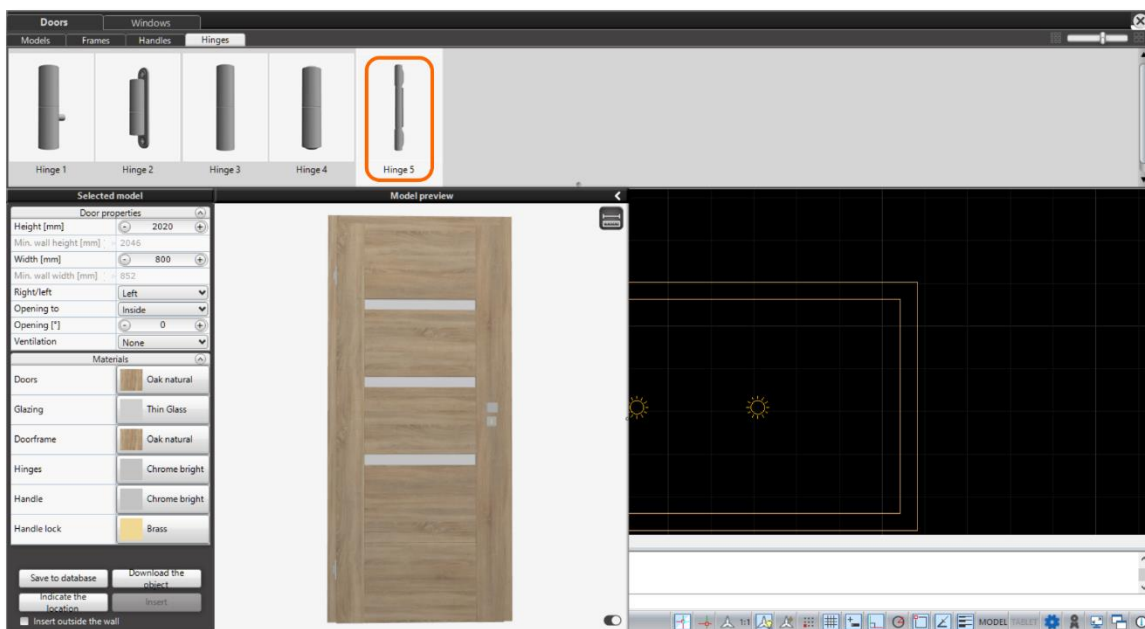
Doors
Windows
Models
Frames
Handles
Hinges

Hinge 1
Hinge 2
Hinge 3
Hinge 4
Hinge 5

Selected model
Model preview

Door properties

| | |
|---|---|
| Height [mm] | 2020 |
| Min. wall height [mm] | 2046 |
| Width [mm] | 800 |
| Min. wall width [mm] | 852 |
| Right/left | Left |
| Opening to | Inside |
| Opening [°] | 0 |
| Ventilation | None |

Materials

| | |
|---|---|
| Doors | Oak natural |
| Glazing | Thin Glass |
| Doorframe | Oak natural |
| Hinges | Chrome bright |
| Handle | Chrome bright |
| Handle lock | Brass |

Save to database
Download the object
Indicate the location
Insert
Insert outside the wall

1:1
MODEL
TABLET